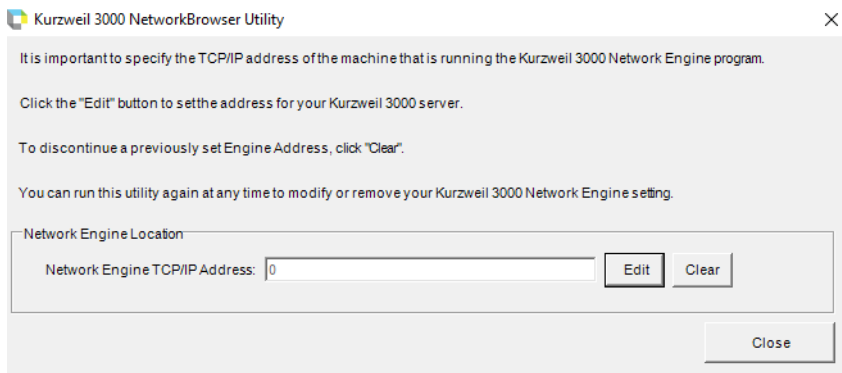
Kurzweil 3000 NetworkBrowser Utility

It is important to specify the TCP/IP address of the machine that is running the Kurzweil 3000 Network Engine program.

Click the "Edit" button to setthe address for your Kurzweil 3000 server.

To discontinue a previously set Engine Address, click "Clear".

You can run this utility again at any time to modify or remove your Kurzweil 3000 Network Engine setting.

Network Engine Location

Network Engine TCP/IP Address: 0

Edit

Clear

Close